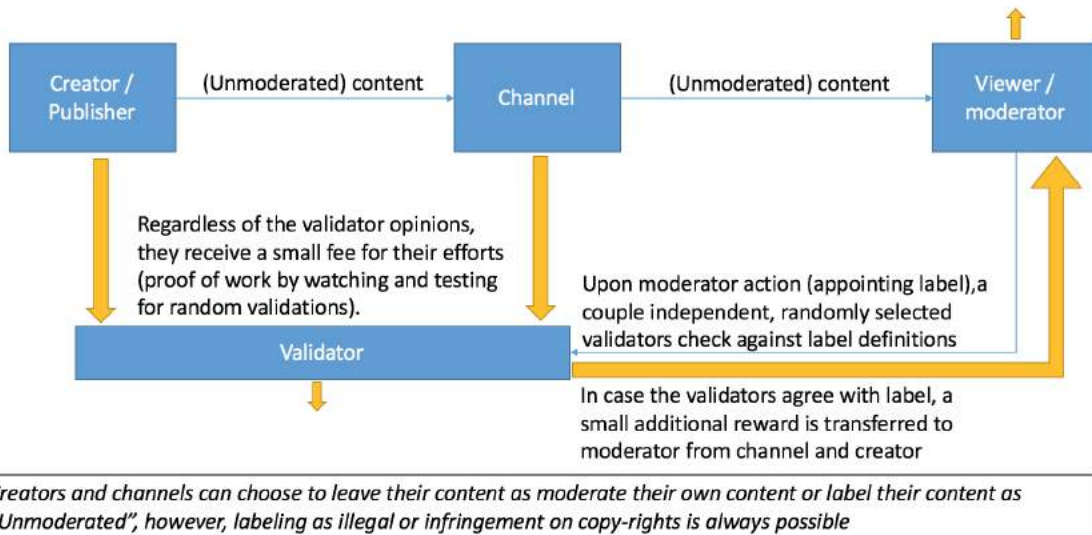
Creator / Publisher

(Unmoderated) content

Channel

(Unmoderated) content

Viewer / moderator

Regardless of the validator opinions, they receive a small fee for their efforts (proof of work by watching and testing for random validations).

Upon moderator action (appointing label),a couple independent, randomly selected validators check against label definitions

Validator

In case the validators agree with label, a small additional reward is transferred to moderator from channel and creator

reators and channels can choose to leave their content as moderate their own content or label their content as Unmoderated", however, labeling as illegal or infringement on copy-rights is always possible